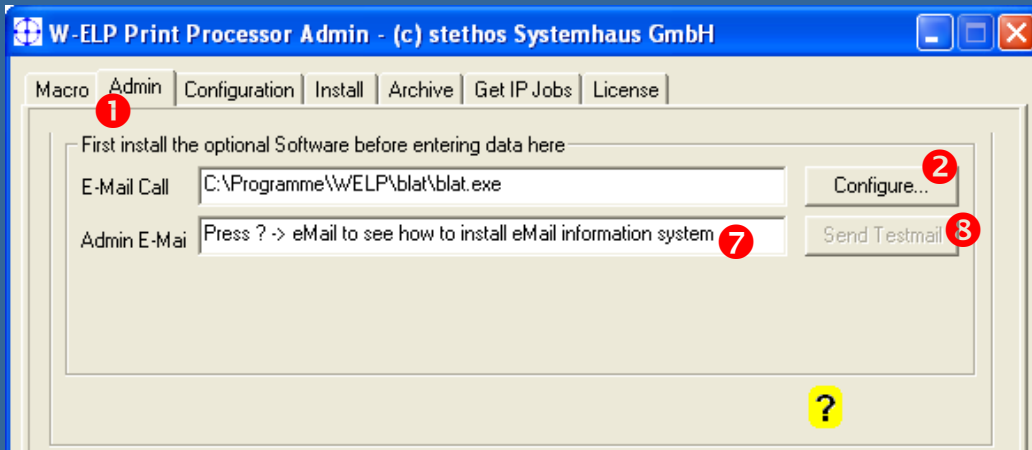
W-ELP Print Processor Admin - (c) stethos Systemhaus GmbH

Macro | Admin | Configuration | Install | Archive | Get IP Jobs | License

1

First install the optional Software before entering data here

E-Mail Call C:\Programme\WELP\blat\blat.exe

Configure... 2

Admin E-Mai Press ? -> eMail to see how to install eMail information system 7

Send Testmail 8

?